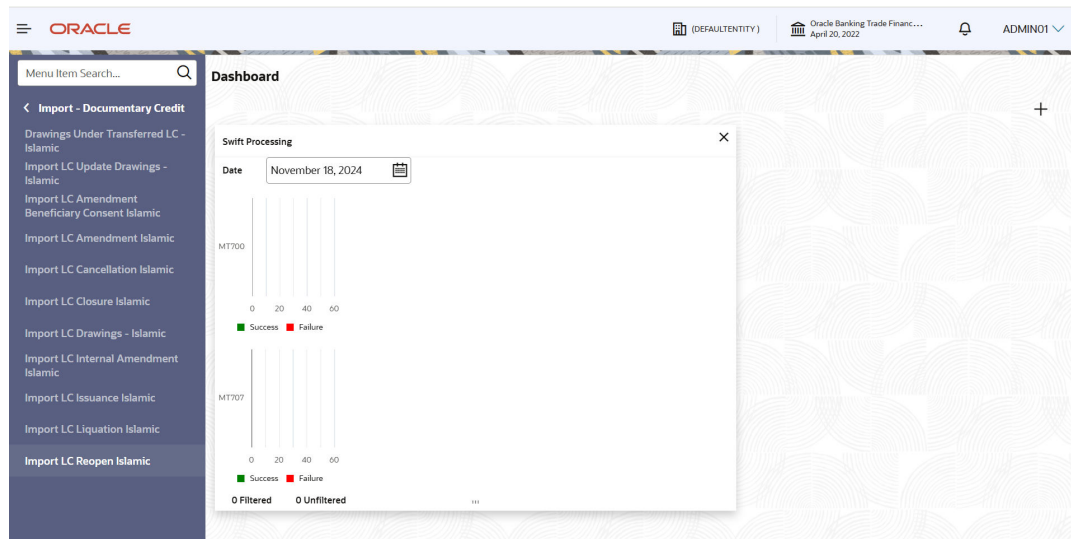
ORACLE

(DEFAULTENTITY)

Oracle Banking Trade Financ...
April 20, 2022

ADMIN01

Menu Item Search...

Import - Documentary Credit

Drawings Under Transferred LC - Islamic

Import LC Update Drawings - Islamic

Import LC Amendment Beneficiary Consent Islamic

Import LC Amendment Islamic

Import LC Cancellation Islamic

Import LC Closure Islamic

Import LC Drawings - Islamic

Import LC Internal Amendment Islamic

Import LC Issuance Islamic

Import LC Liquation Islamic

Import LC Reopen Islamic

Dashboard

+

Swift Processing

Date November 18, 2024

MT700

0 20 40 60

Success Failure

MT707

0 20 40 60

Success Failure

0 Filtered 0 Unfiltered